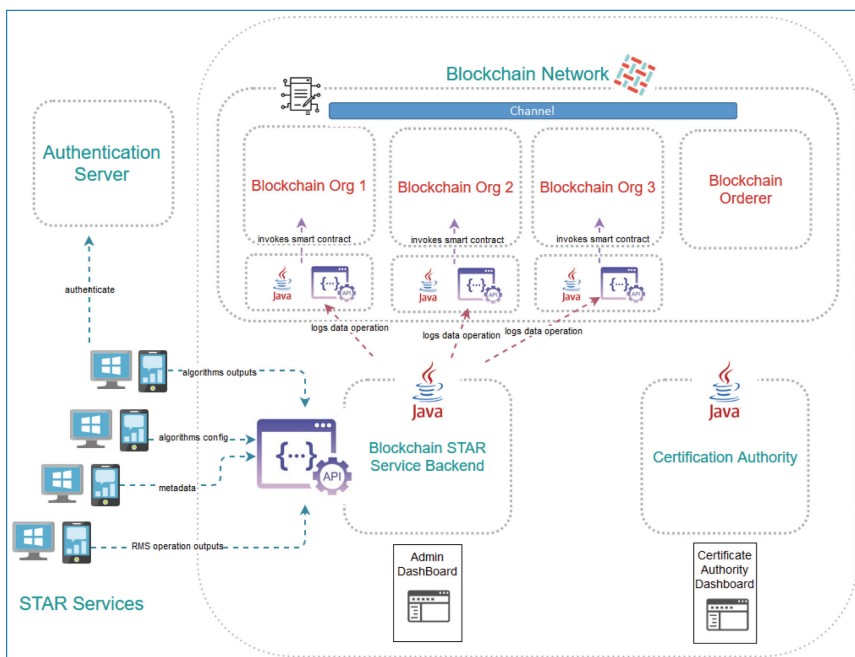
Blockchain Network

Channel

Authentication Server

Blockchain Org 1

Blockchain Org 2

Blockchain Org 3

Blockchain Orderer

invokes smart contract

invokes smart contract

invokes smart contract

Java

{...}

API

Java

{...}

API

Java

{...}

API

authenticate

logs data operation

logs data operation

logs data operation

algorithms outputs

algorithms config

metadata

RMS operation outputs

{...}

API

Java

Blockchain STAR Service Backend

Java

Certification Authority

Admin DashBoard

Certificate Authority Dashboard

STAR Services